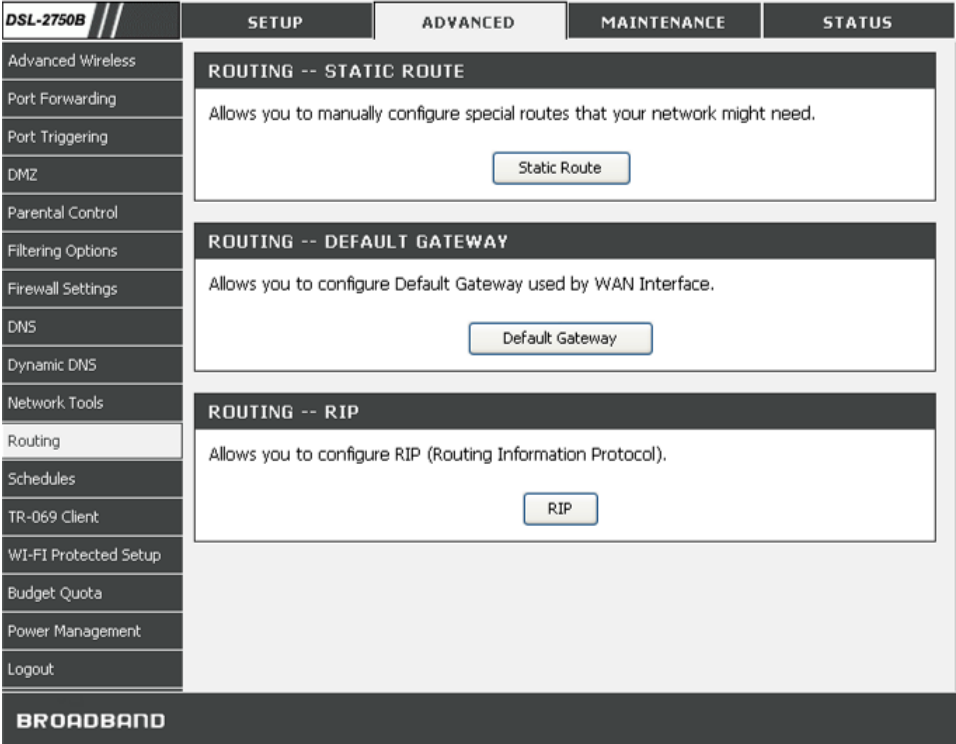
DSL-2750B

SETUP

ADVANCED

MAINTENANCE

STATUS

Advanced Wireless
Port Forwarding
Port Triggering
DMZ
Parental Control
Filtering Options
Firewall Settings
DNS
Dynamic DNS
Network Tools
Routing
Schedules
TR-069 Client
WI-FI Protected Setup
Budget Quota
Power Management
Logout

ROUTING -- STATIC ROUTE

Allows you to manually configure special routes that your network might need.

Static Route

ROUTING -- DEFAULT GATEWAY

Allows you to configure Default Gateway used by WAN Interface.

Default Gateway

ROUTING -- RIP

Allows you to configure RIP (Routing Information Protocol).

RIP

BROADBAND